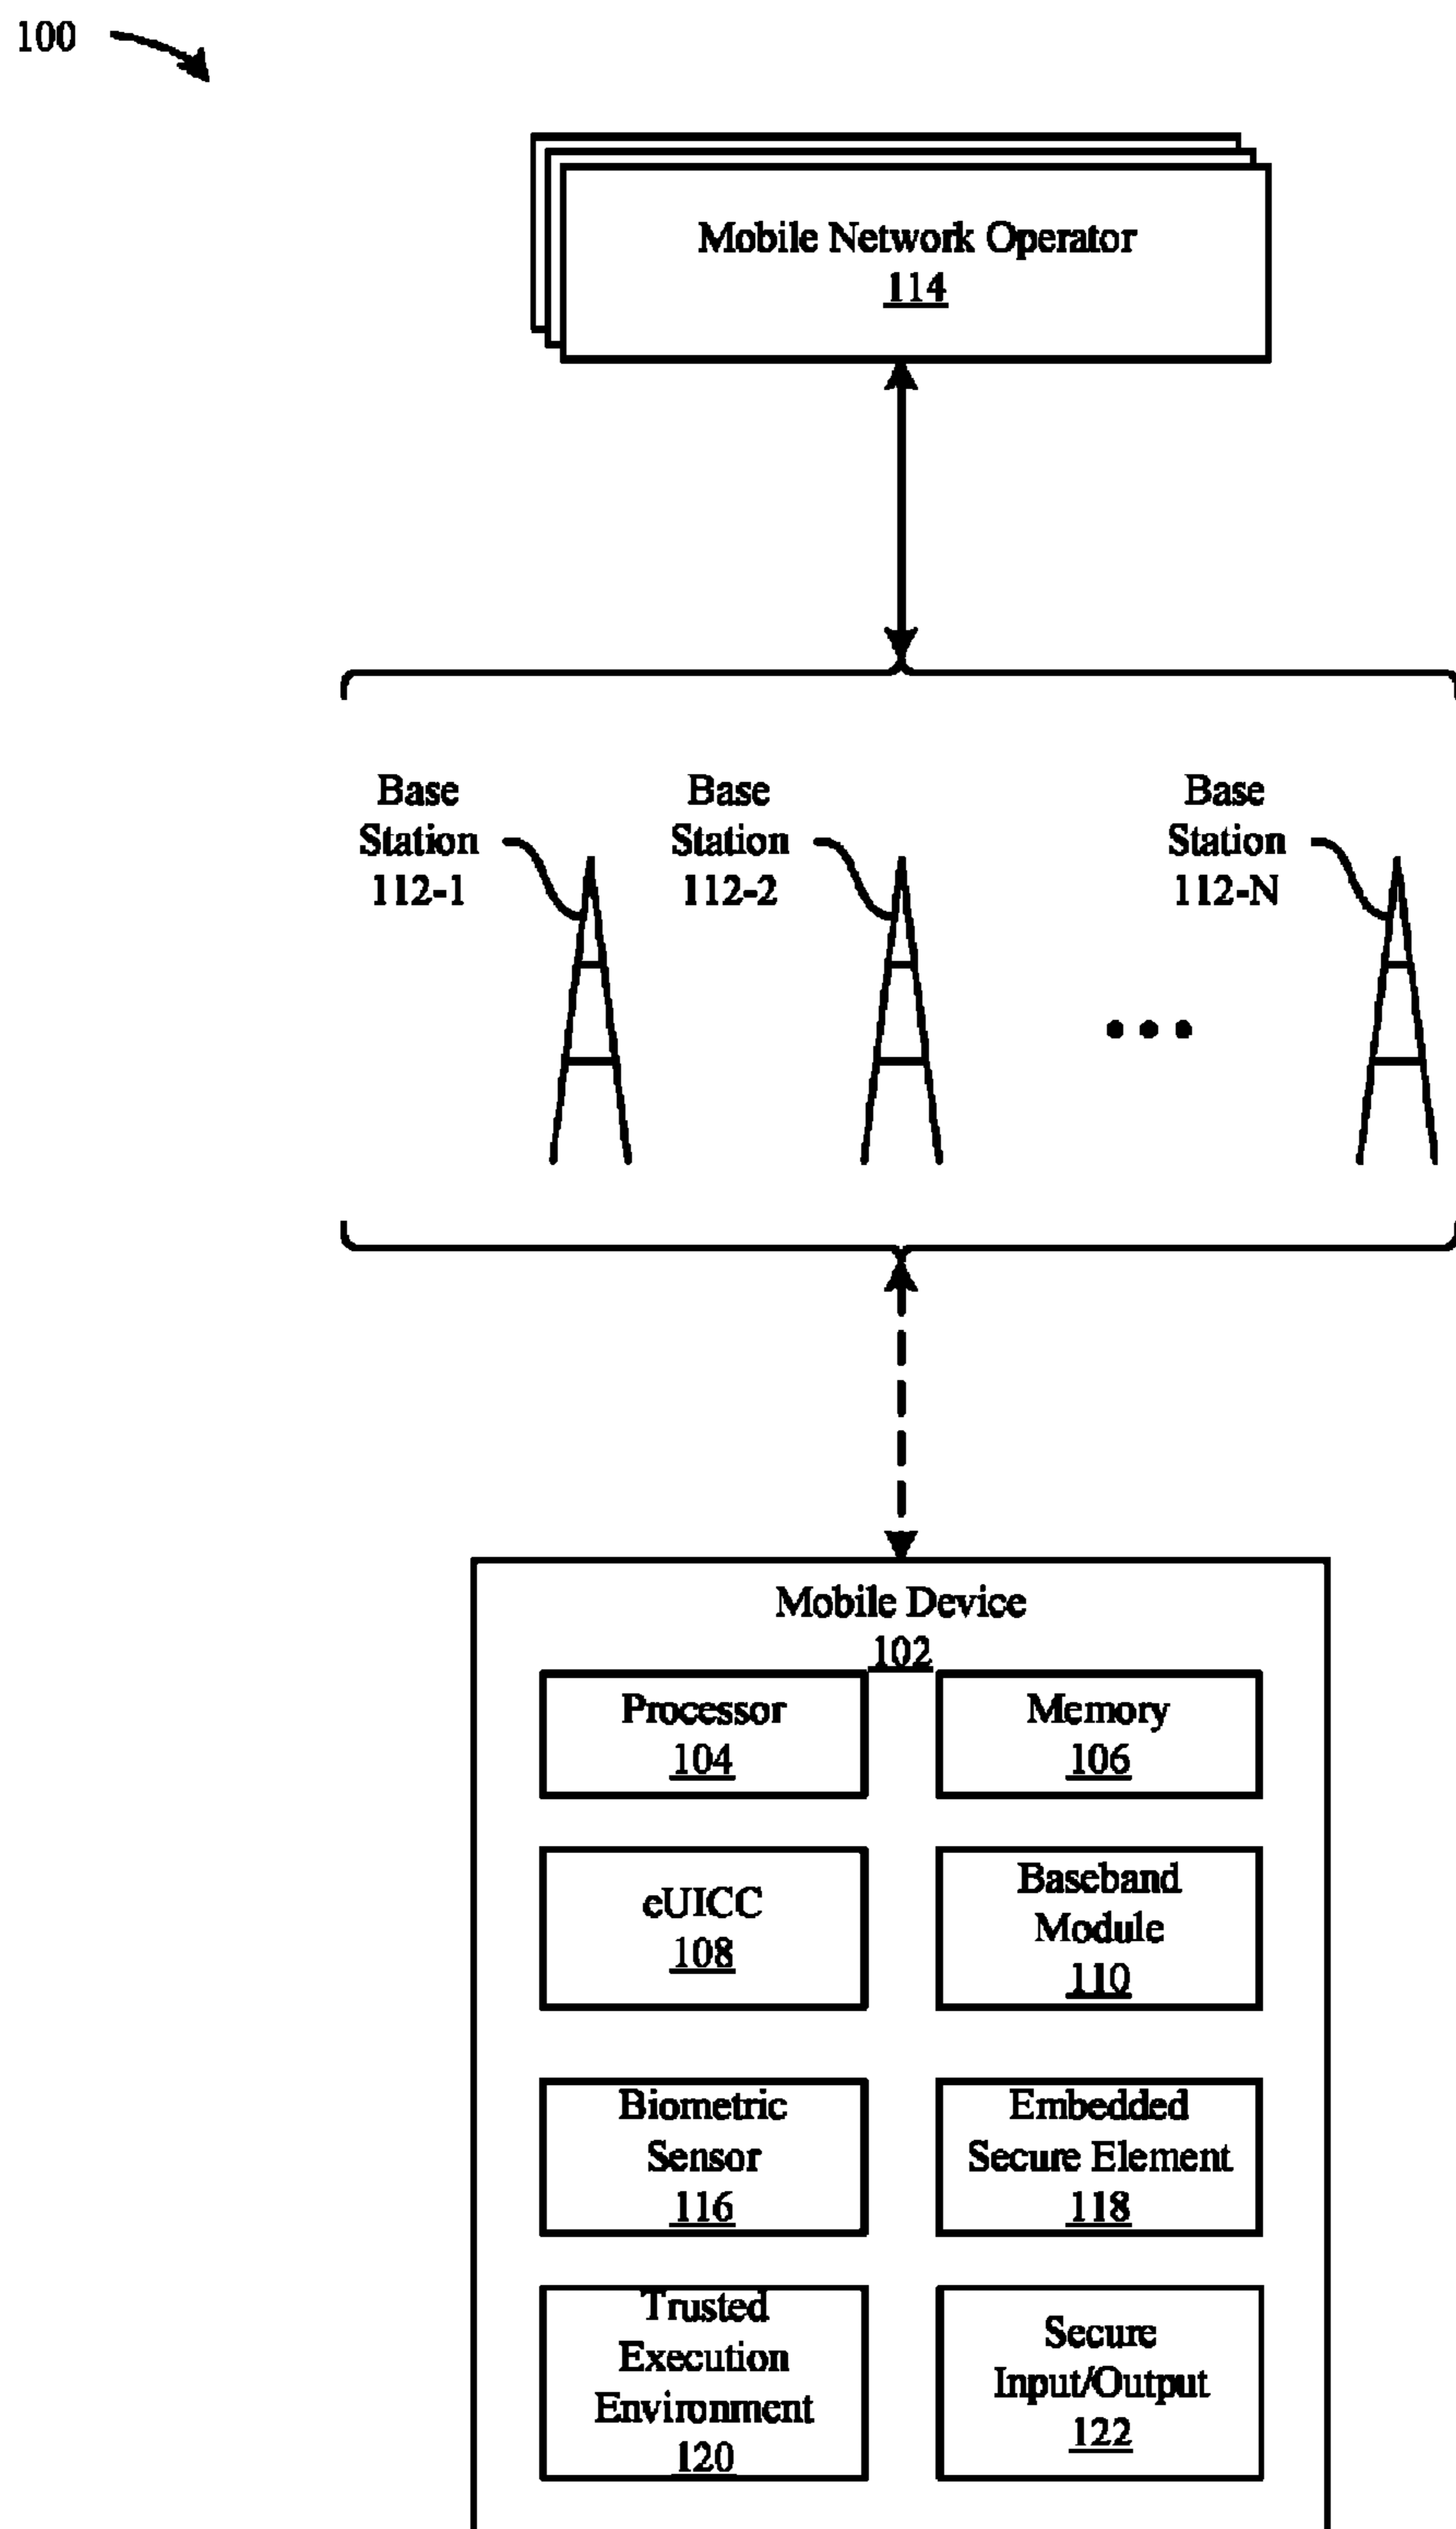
100

Mobile Network Operator
114

Base Station 112-1

Base Station 112-2

Base Station 112-N

• • •

Mobile Device
102

Processor
104

Memory
106

eUICC
108

Baseband Module
110

Biometric Sensor
116

Embedded Secure Element
118

Trusted Execution Environment
120

Secure Input/Output
122